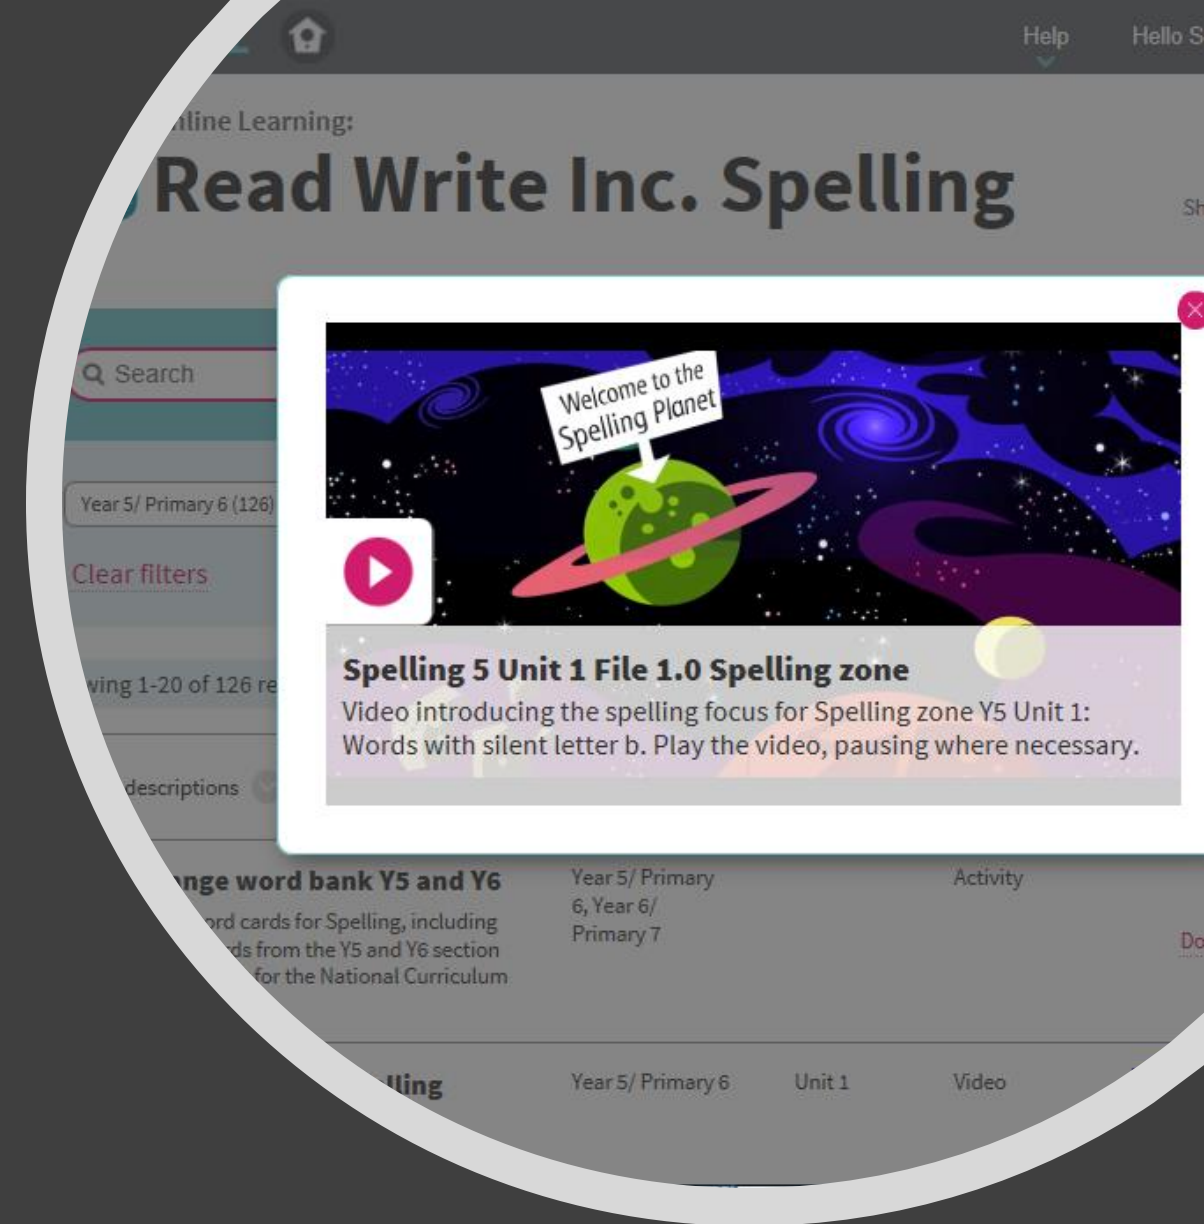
Help Hello S

nline Learning:

Read Write Inc. Spelling

Sh

Search

Year 5/ Primary 6 (126)

Clear filters

wing 1-20 of 126 re

descriptions

Welcome to the Spelling Planet

Spelling 5 Unit 1 File 1.0 Spelling zone

Video introducing the spelling focus for Spelling zone Y5 Unit 1: Words with silent letter b. Play the video, pausing where necessary.

nge word bank Y5 and Y6

ord cards for Spelling, including ds from the Y5 and Y6 section for the National Curriculum

Year 5/ Primary 6, Year 6/ Primary 7

Activity

Do

lling

Year 5/ Primary 6

Unit 1

Video